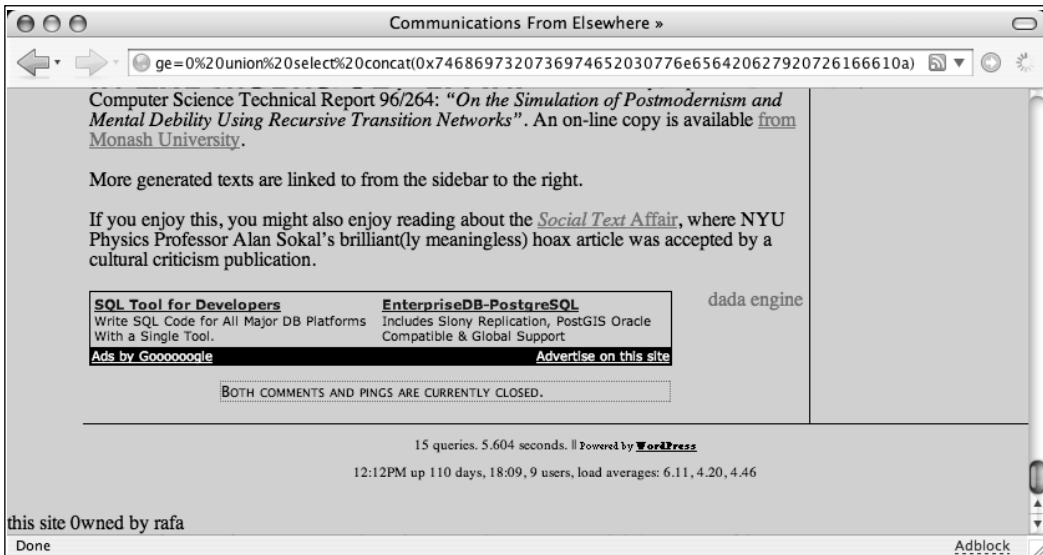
Communications From Elsewhere »

ge=0%20union%20select%20concat(0x7468697320736974652030776e656420627920726166610a)

Computer Science Technical Report 96/264: *"On the Simulation of Postmodernism and Mental Debility Using Recursive Transition Networks"*. An on-line copy is available from Monash University.

More generated texts are linked to from the sidebar to the right.

If you enjoy this, you might also enjoy reading about the *Social Text* Affair, where NYU Physics Professor Alan Sokal's brilliant(ly meaningless) hoax article was accepted by a cultural criticism publication.

dada engine

**SQL Tool for Developers**
Write SQL Code for All Major DB Platforms With a Single Tool.

**EnterpriseDB-PostgreSQL**
Includes Slony Replication, PostGIS Oracle Compatible & Global Support

Ads by Goooooogle

Advertise on this site

Both comments and pings are currently closed.

15 queries. 5.604 seconds. || Powered by WordPress

12:12PM up 110 days, 18:09, 9 users, load averages: 6.11, 4.20, 4.46

this site 0wned by rafa

Done

Adblock